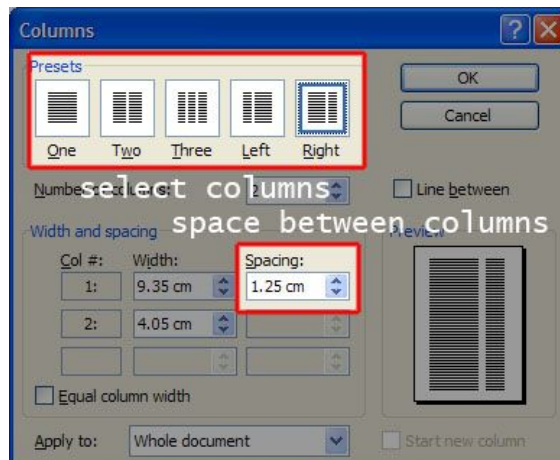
Columns

Presets

One Two Three Left Right

OK

Cancel

Number of columns: 2

select columns

Line between

space between columns

Width and spacing

Preview

Col #: Width: Spacing:

1: 9.35 cm 1.25 cm

2: 4.05 cm

Equal column width

Apply to: Whole document

Start new column